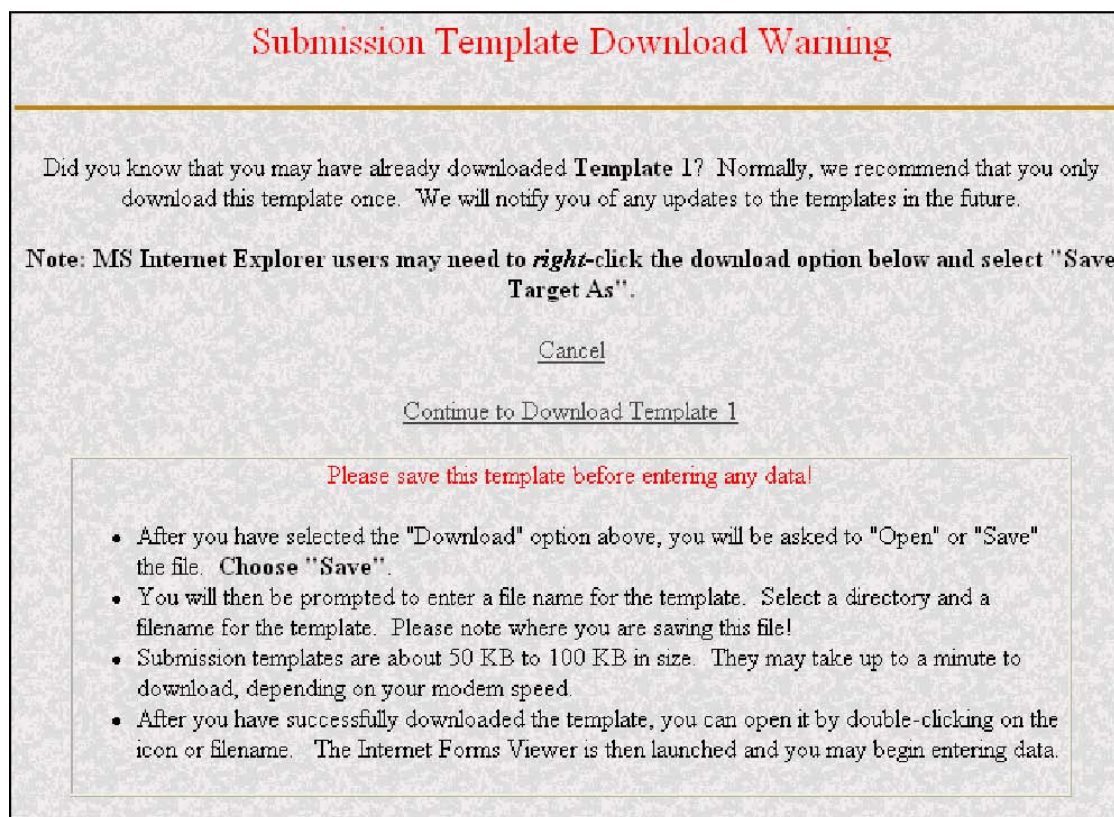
Submission Template Download Warning

Did you know that you may have already downloaded **Template 1**? Normally, we recommend that you only download this template once. We will notify you of any updates to the templates in the future.

**Note: MS Internet Explorer users may need to *right*-click the download option below and select "Save Target As".**

Cancel

Continue to Download Template 1

Please save this template before entering any data!

- After you have selected the "Download" option above, you will be asked to "Open" or "Save" the file. **Choose "Save".**
- You will then be prompted to enter a file name for the template. Select a directory and a filename for the template. Please note where you are saving this file!
- Submission templates are about 50 KB to 100 KB in size. They may take up to a minute to download, depending on your modem speed.
- After you have successfully downloaded the template, you can open it by double-clicking on the icon or filename. The Internet Forms Viewer is then launched and you may begin entering data.